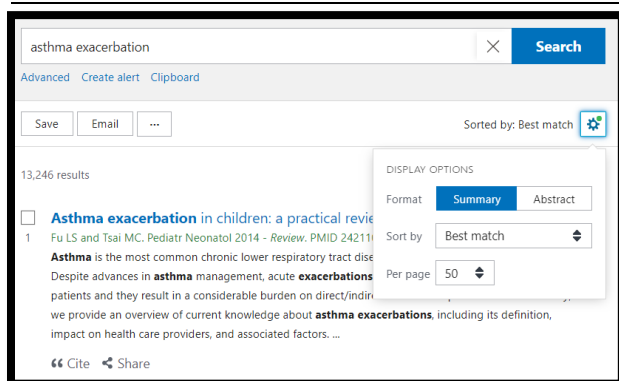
asthma exacerbation

×

Search

Advanced Create alert Clipboard

Save Email ···

Sorted by: Best match

13,246 results

DISPLAY OPTIONS

Format Summary Abstract

Sort by Best match

Per page 50

Asthma exacerbation in children: a practical revie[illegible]

1 Fu LS and Tsai MC. Pediatr Neonatol 2014 - Review. PMID 24211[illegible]

Asthma is the most common chronic lower respiratory tract dise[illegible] Despite advances in asthma management, acute exacerbations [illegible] patients and they result in a considerable burden on direct/indire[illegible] we provide an overview of current knowledge about asthma exacerbations, including its definition, impact on health care providers, and associated factors. ...

Cite Share